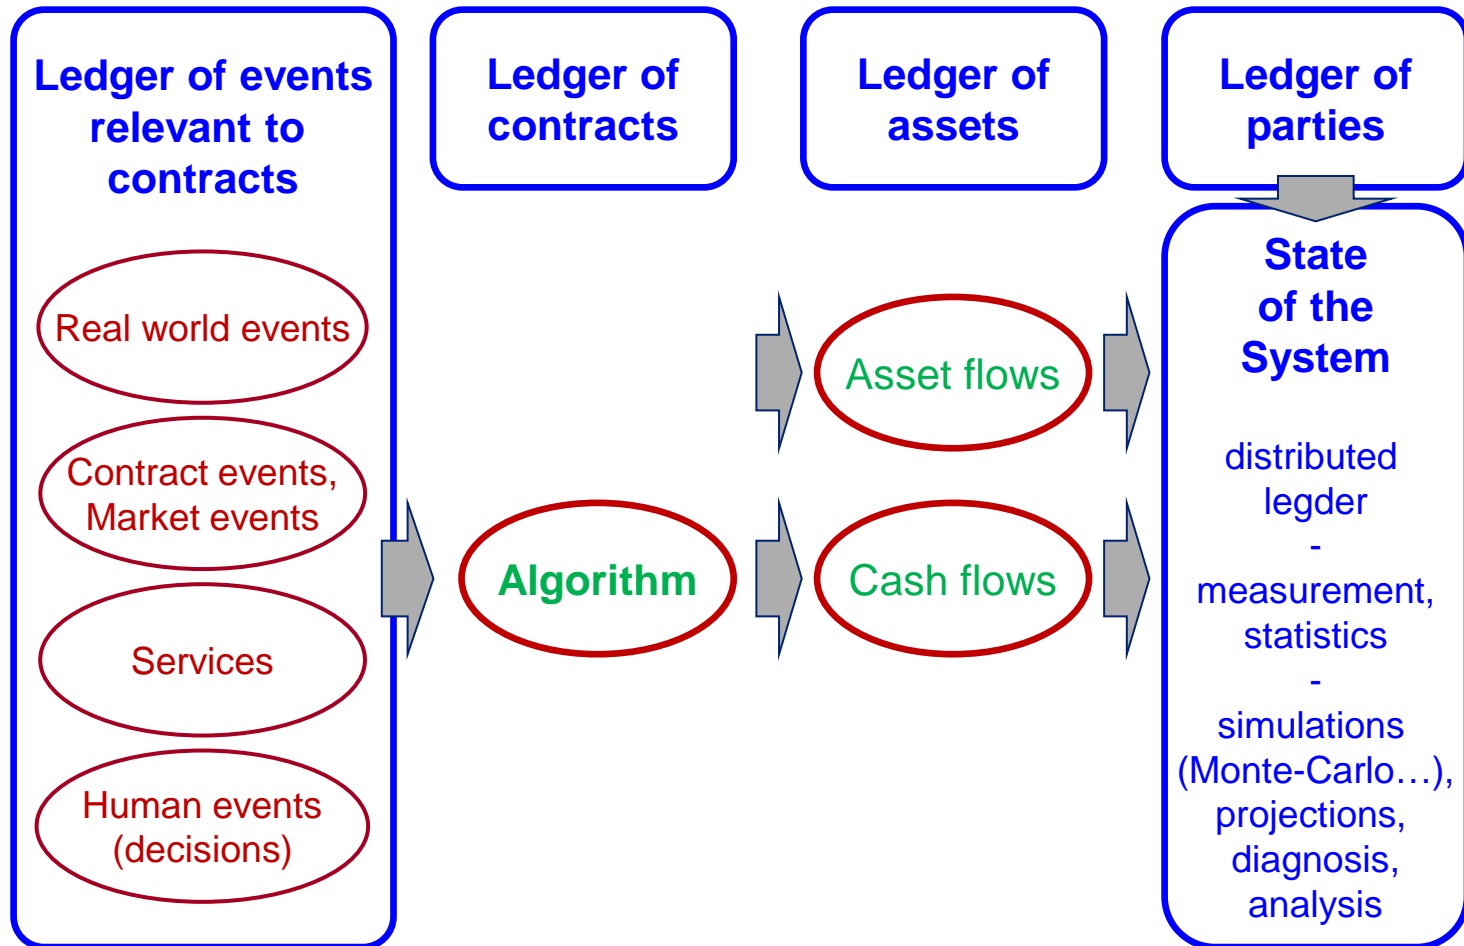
Ledger of events relevant to contracts

Real world events

Contract events, Market events

Services

Human events (decisions)

Ledger of contracts

Algorithm

Ledger of assets

Asset flows

Cash flows

Ledger of parties

State of the System

distributed legder
-
measurement, statistics
-
simulations (Monte-Carlo…), projections, diagnosis, analysis